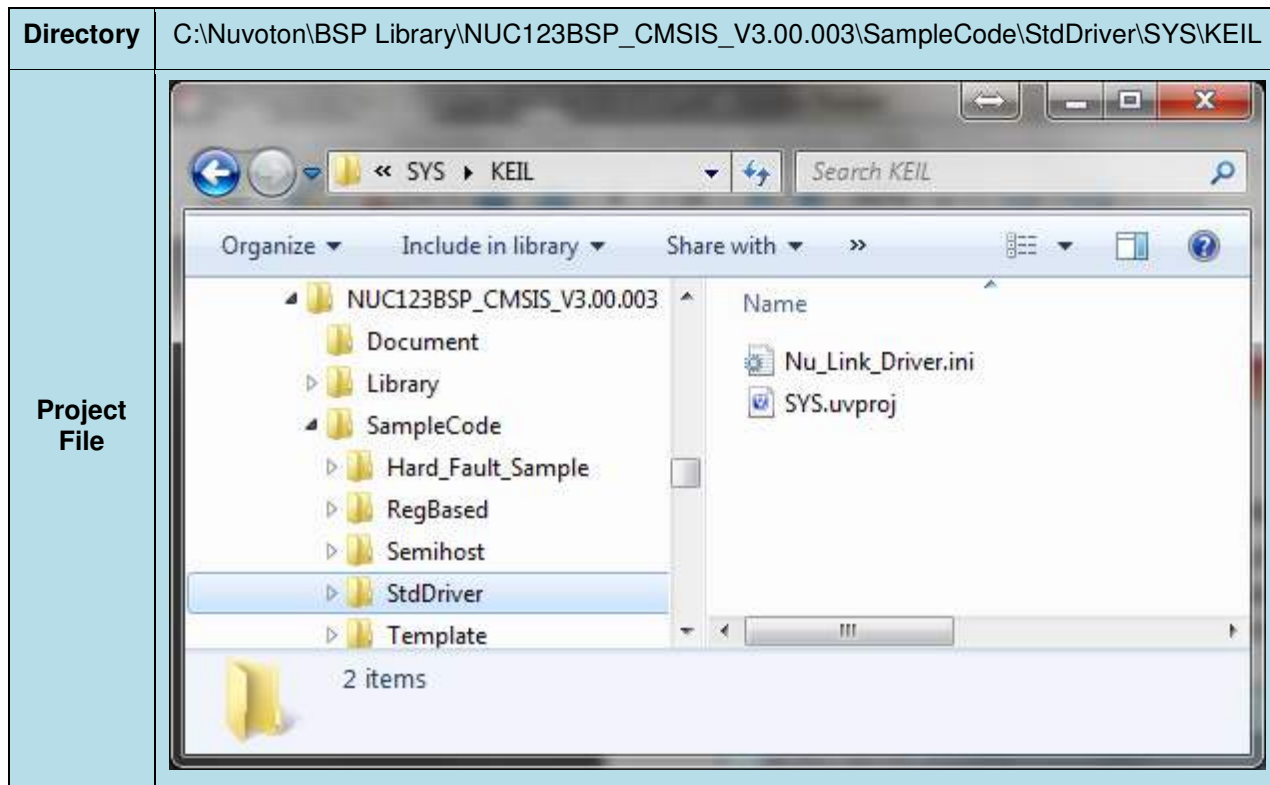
| Directory | C:\Nuvoton\BSP Library\NUC123BSP_CMSIS_V3.00.003\SampleCode\StdDriver\SYS\KEIL |
|---|---|
| Project File | « SYS ▸ KEIL<br>Search KEIL<br>Organize ▾ Include in library ▾ Share with ▾ »<br>NUC123BSP_CMSIS_V3.00.003<br>Document<br>Library<br>SampleCode<br>Hard_Fault_Sample<br>RegBased<br>Semihost<br>StdDriver<br>Template<br>Name<br>Nu_Link_Driver.ini<br>SYS.uvproj<br>2 items |